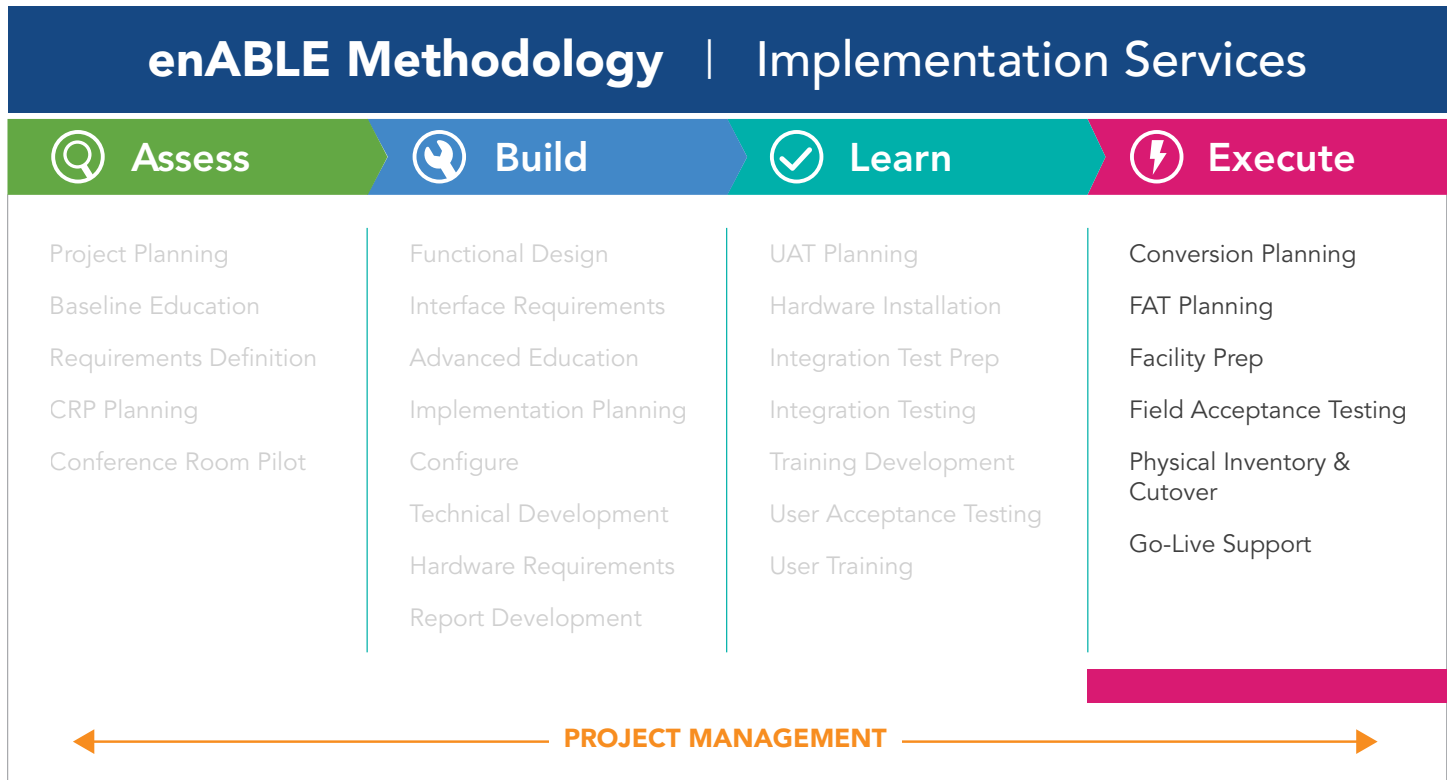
enABLE Methodology | Implementation Services

Assess

Project Planning

Baseline Education

Requirements Definition

CRP Planning

Conference Room Pilot

Build

Functional Design

Interface Requirements

Advanced Education

Implementation Planning

Configure

Technical Development

Hardware Requirements

Report Development

Learn

UAT Planning

Hardware Installation

Integration Test Prep

Integration Testing

Training Development

User Acceptance Testing

User Training

Execute

Conversion Planning

FAT Planning

Facility Prep

Field Acceptance Testing

Physical Inventory & Cutover

Go-Live Support

PROJECT MANAGEMENT